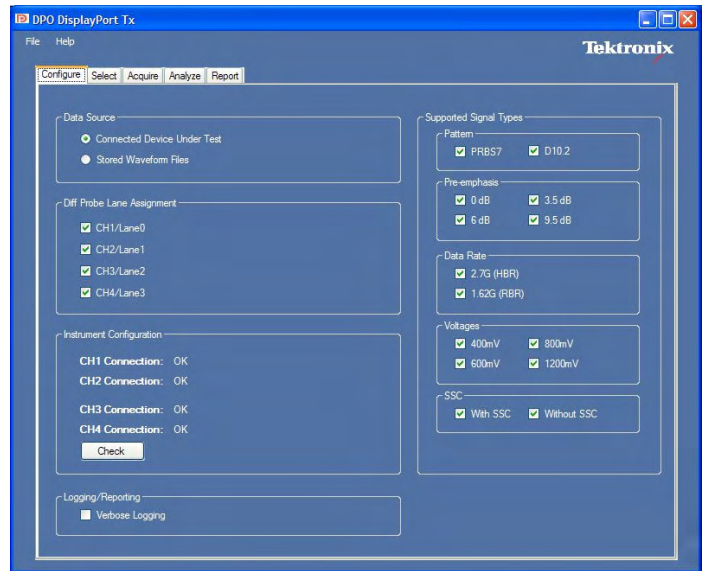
DPO DisplayPort Tx

File Help

Tektronix

Configure | Select | Acquire | Analyze | Report

Data Source
Connected Device Under Test
Stored Waveform Files

Diff Probe Lane Assignment
CH1/Lane0
CH2/Lane1
CH3/Lane2
CH4/Lane3

Instrument Configuration
CH1 Connection: OK
CH2 Connection: OK
CH3 Connection: OK
CH4 Connection: OK
Check

Logging/Reporting
Verbose Logging

Supported Signal Types
Pattern
PRBS7
D10.2

Pre-emphasis
0 dB
3.5 dB
6 dB
9.5 dB

Data Rate
2.7G (HBR)
1.62G (RBR)

Voltages
400mV
800mV
600mV
1200mV

SSC
With SSC
Without SSC